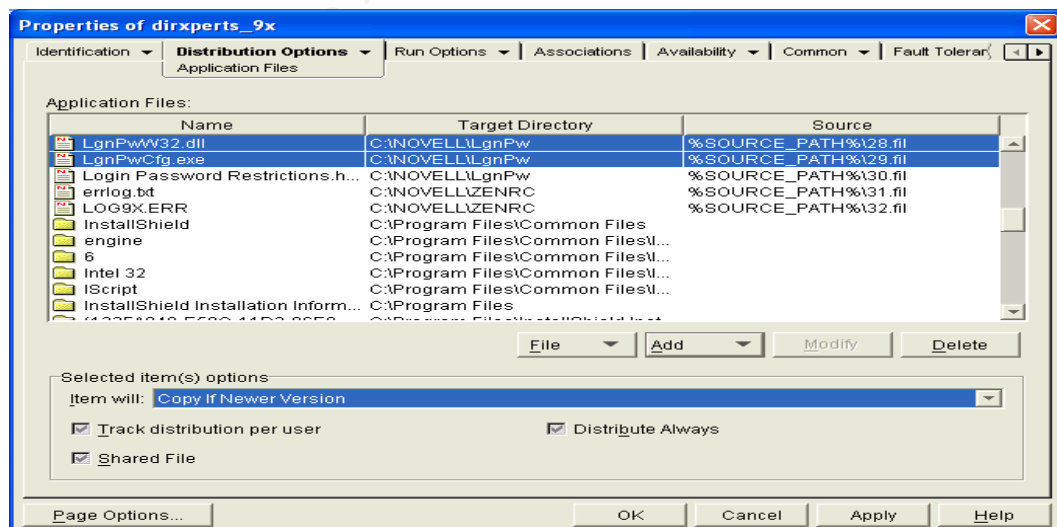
Properties of dirxperts_9x

Identification ▾ | Distribution Options ▾ | Run Options ▾ | Associations | Availability ▾ | Common ▾ | Fault Toleran

Application Files

Application Files:

| Name | Target Directory | Source |
|---|---|---|
| LgnPwW32.dll | C:\NOVELL\LgnPw | %SOURCE_PATH%\28.fil |
| LgnPwCfg.exe | C:\NOVELL\LgnPw | %SOURCE_PATH%\29.fil |
| Login Password Restrictions.h... | C:\NOVELL\LgnPw | %SOURCE_PATH%\30.fil |
| errlog.txt | C:\NOVELL\ZENRC | %SOURCE_PATH%\31.fil |
| LOG9X.ERR | C:\NOVELL\ZENRC | %SOURCE_PATH%\32.fil |
| InstallShield | C:\Program Files\Common Files | |
| engine | C:\Program Files\Common Files\I... | |
| 6 | C:\Program Files\Common Files\I... | |
| Intel 32 | C:\Program Files\Common Files\I... | |
| IScript | C:\Program Files\Common Files\I... | |
| InstallShield Installation Inform... | C:\Program Files | |
| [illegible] | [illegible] | |

File ▾ | Add ▾ | Modify | Delete

Selected item(s) options
Item will: Copy If Newer Version

☑ Track distribution per user
☑ Distribute Always
☑ Shared File

Page Options... | OK | Cancel | Apply | Help